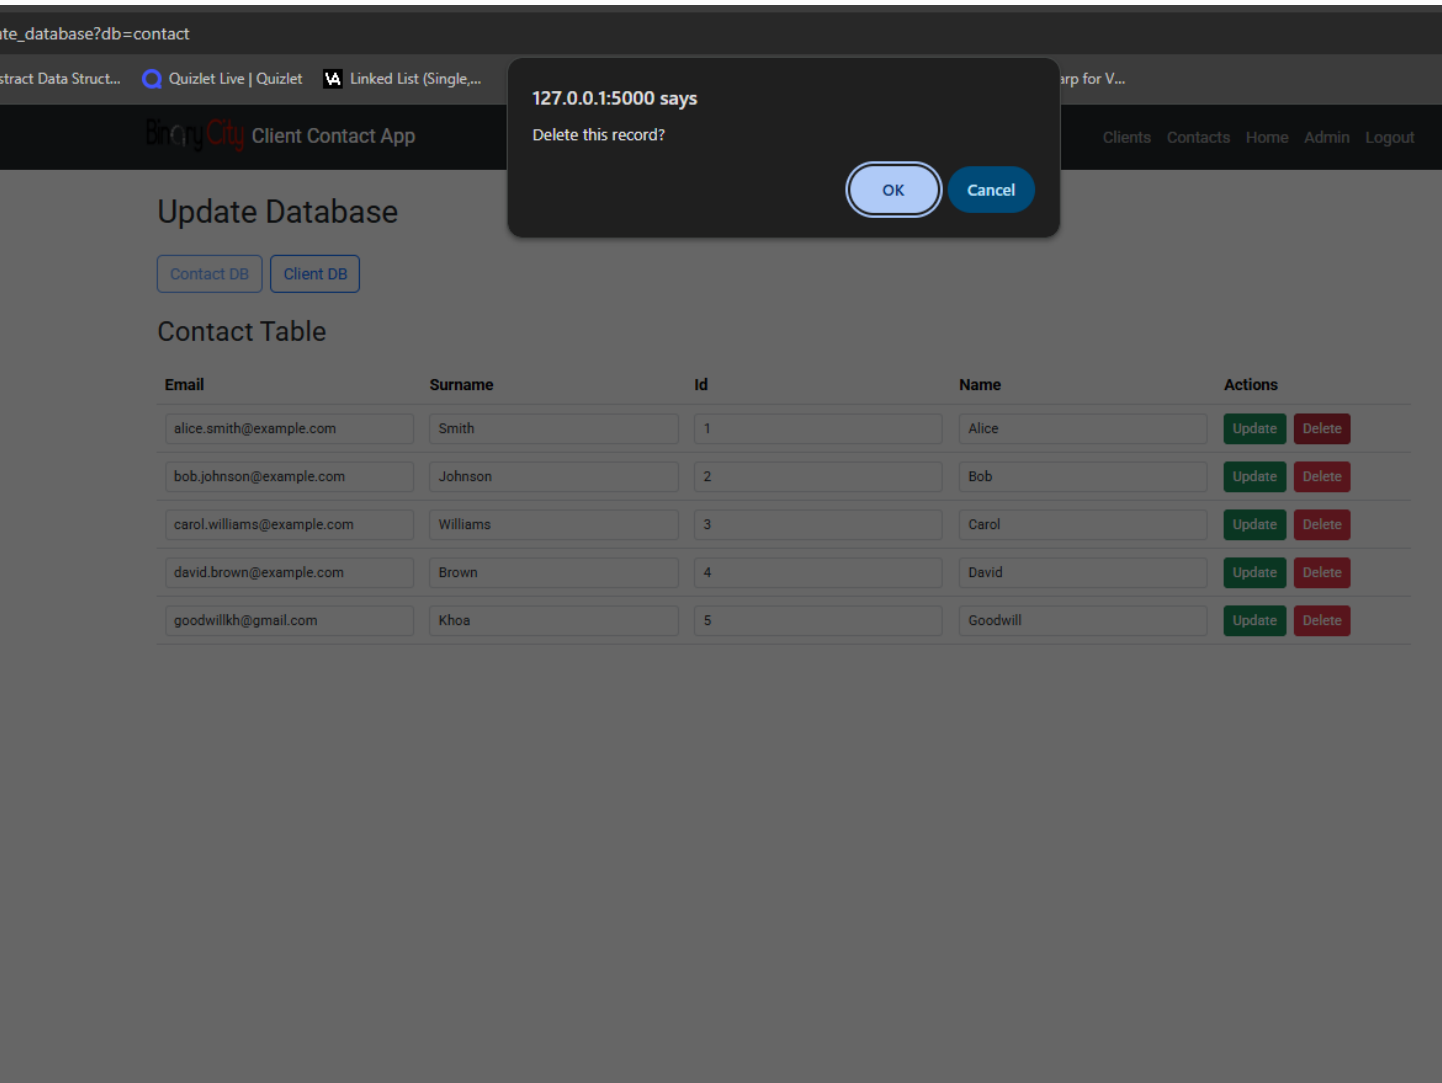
ite_database?db=contact

stract Data Struct... Quizlet Live | Quizlet Linked List (Single,... arp for V...

127.0.0.1:5000 says

Delete this record?

OK Cancel

BinaryCity Client Contact App

Clients Contacts Home Admin Logout

Update Database

Contact DB Client DB

Contact Table

| Email | Surname | Id | Name | Actions |
|---|---|---|---|---|
| alice.smith@example.com | Smith | 1 | Alice | Update Delete |
| bob.johnson@example.com | Johnson | 2 | Bob | Update Delete |
| carol.williams@example.com | Williams | 3 | Carol | Update Delete |
| david.brown@example.com | Brown | 4 | David | Update Delete |
| goodwillkh@gmail.com | Khoa | 5 | Goodwill | Update Delete |